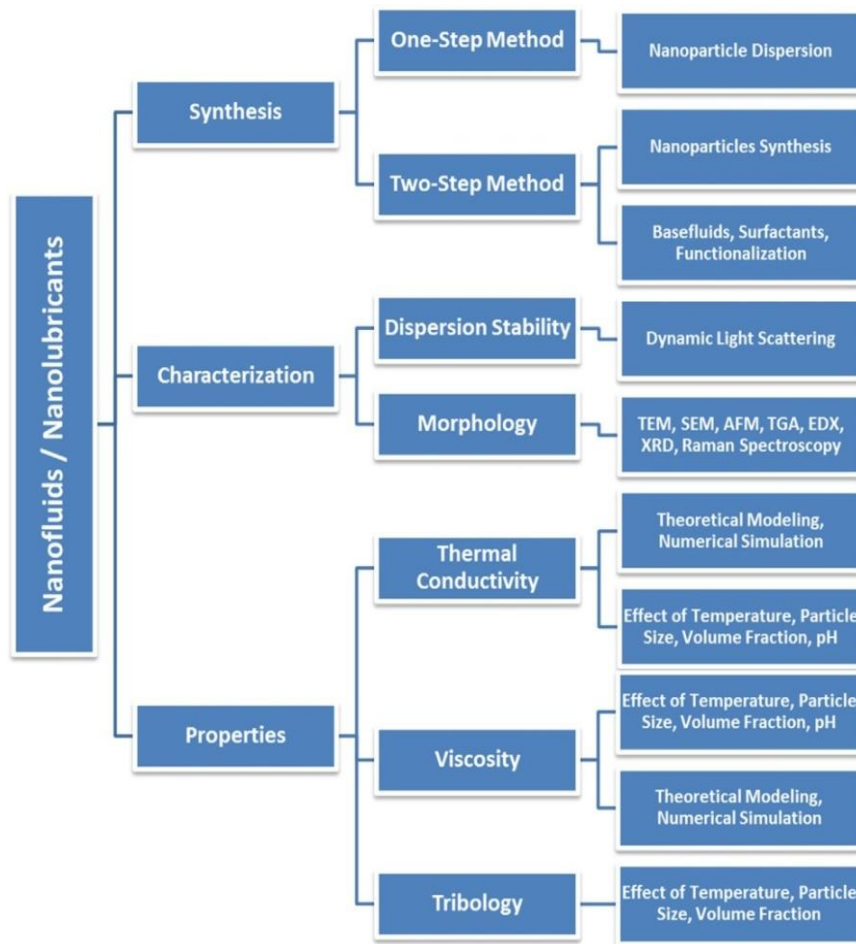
Nanofluids / Nanolubricants

Synthesis

One-Step Method

Nanoparticle Dispersion

Two-Step Method

Nanoparticles Synthesis

Basefluids, Surfactants, Functionalization

Characterization

Dispersion Stability

Dynamic Light Scattering

Morphology

TEM, SEM, AFM, TGA, EDX, XRD, Raman Spectroscopy

Properties

Thermal Conductivity

Theoretical Modeling, Numerical Simulation

Effect of Temperature, Particle Size, Volume Fraction, pH

Viscosity

Effect of Temperature, Particle Size, Volume Fraction, pH

Theoretical Modeling, Numerical Simulation

Tribology

Effect of Temperature, Particle Size, Volume Fraction